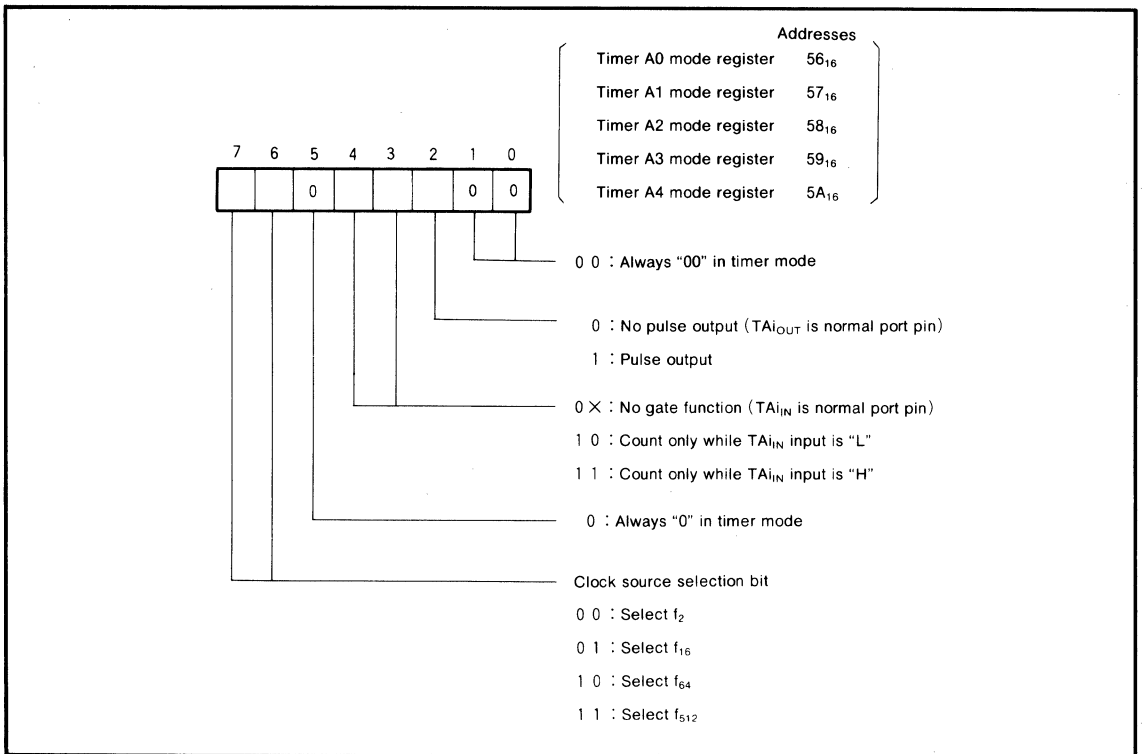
Addresses

Timer A0 mode register $56_{16}$

Timer A1 mode register $57_{16}$

Timer A2 mode register $58_{16}$

Timer A3 mode register $59_{16}$

Timer A4 mode register $5A_{16}$

7 6 5 4 3 2 1 0

0 0 0

0 0 : Always "00" in timer mode

0 : No pulse output ($TAi_{OUT}$ is normal port pin)

1 : Pulse output

0 × : No gate function ($TAi_{IN}$ is normal port pin)

1 0 : Count only while $TAi_{IN}$ input is "L"

1 1 : Count only while $TAi_{IN}$ input is "H"

0 : Always "0" in timer mode

Clock source selection bit

0 0 : Select $f_2$

0 1 : Select $f_{16}$

1 0 : Select $f_{64}$

1 1 : Select $f_{512}$